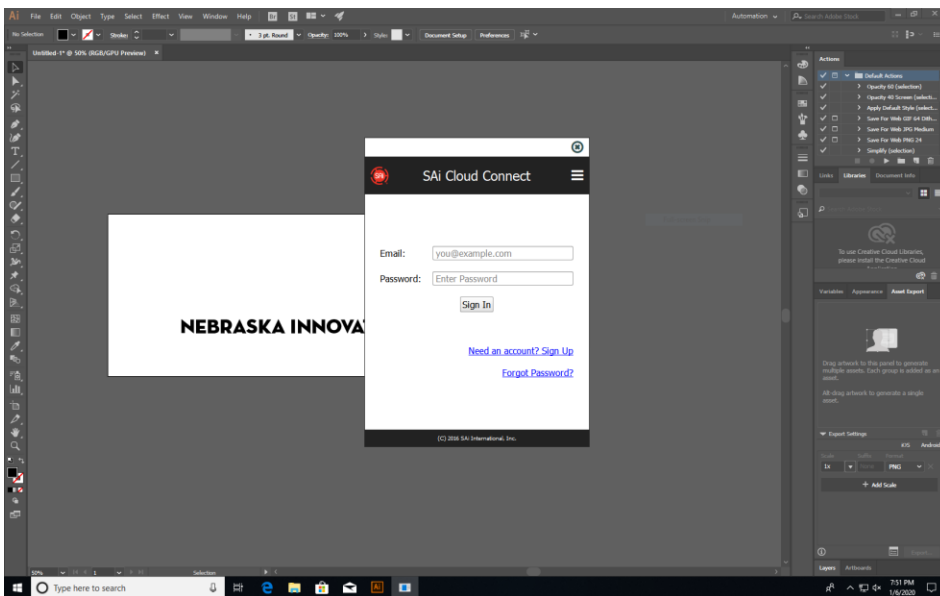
Ai File Edit Object Type Select Effect View Window Help

Automation Search Adobe Stock

No Selection Stroke: 3 pt. Round Opacity: 100% Style: Document Setup Preferences

Untitled-1* @ 50% (RGB/GPU Preview) ×

NEBRASKA INNOVA

SAi Cloud Connect

Email: you@example.com

Password: Enter Password

Sign In

Need an account? Sign Up

Forgot Password?

(C) 2016 SAi International, Inc.

Actions

Default Actions
Opacity 60 (selection)
Opacity 40 Screen (selecti...
Apply Default Style (select...
Save For Web GIF 64 Dith...
Save For Web JPG Medium
Save For Web PNG 24
Simplify (selection)

Links Libraries Document Info

To use Creative Cloud Libraries, please install the Creative Cloud

Variables Appearance Asset Export

Drag artwork to this panel to generate multiple assets. Each group is added as an asset.

Alt-drag artwork to generate a single asset.

Export Settings

iOS Android

Scale Suffix Format

1x PNG

+ Add Scale

Layers Artboards

50% 1 Selection

Type here to search

7:51 PM 1/6/2020